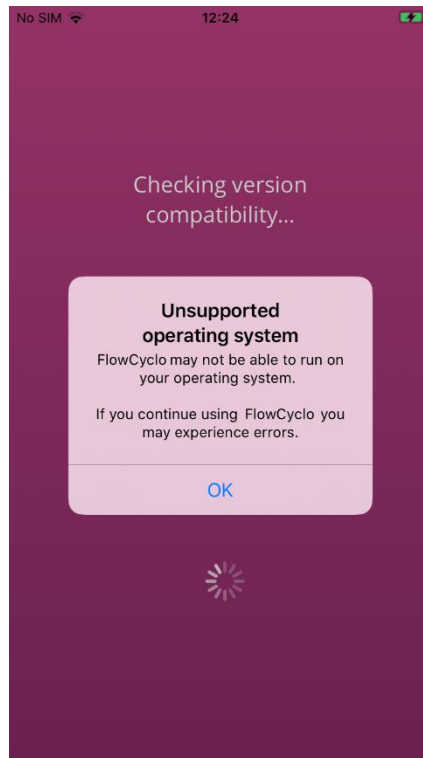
No SIM 12:24

Checking version compatibility...

Unsupported operating system

FlowCyclo may not be able to run on your operating system.

If you continue using FlowCyclo you may experience errors.

OK